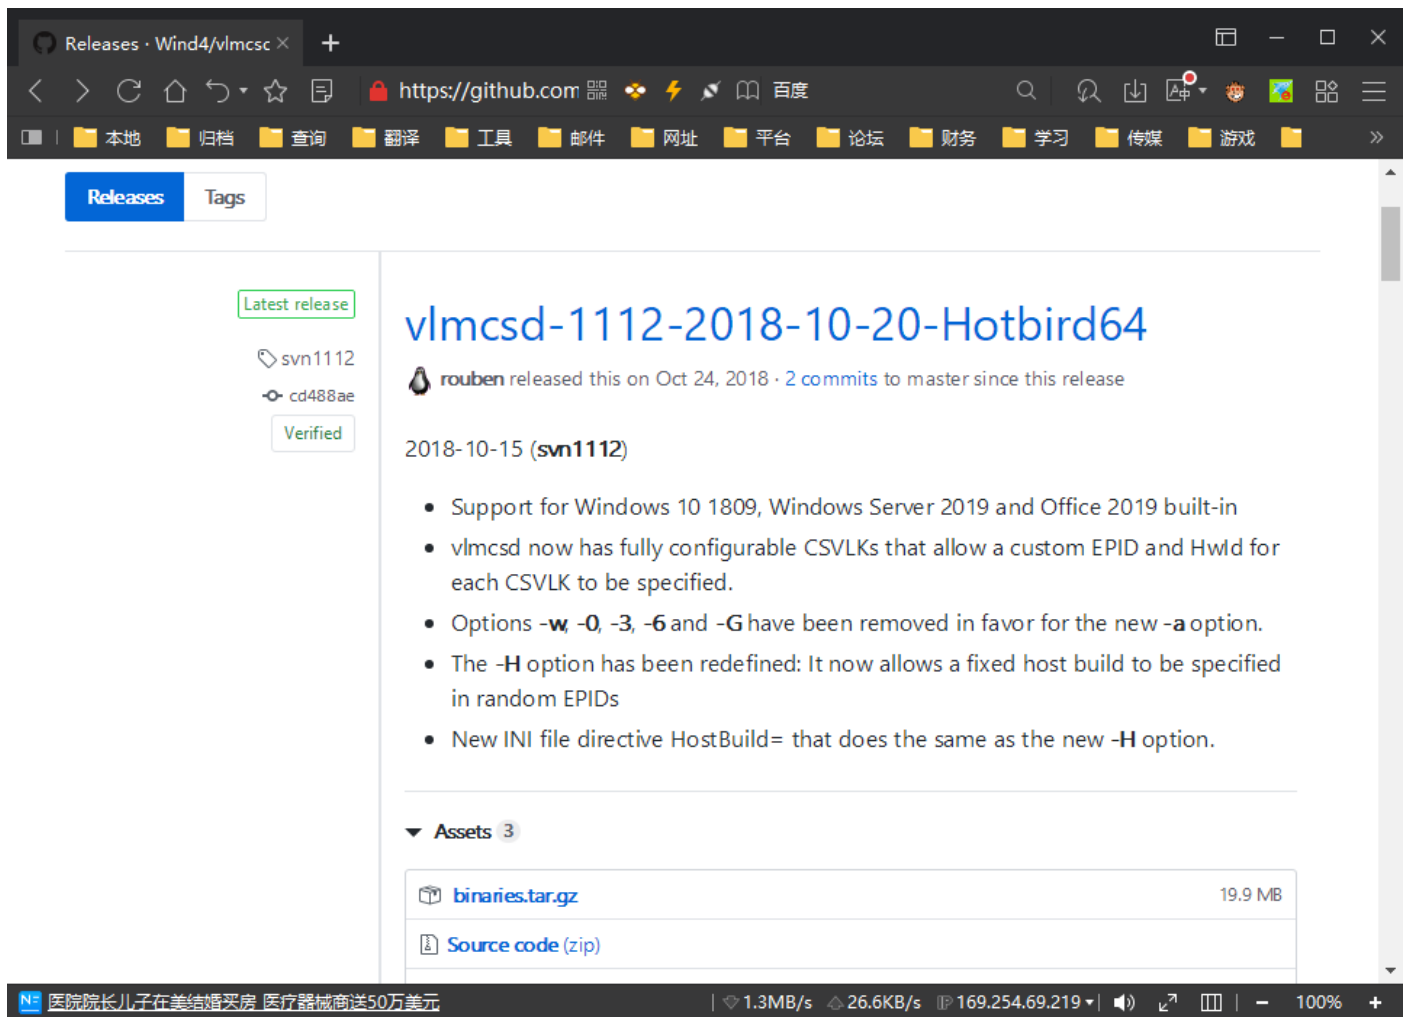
Releases · Wind4/vlmcsc ×
+

https://github.com 百度

本地 归档 查询 翻译 工具 邮件 网址 平台 论坛 财务 学习 传媒 游戏

Releases Tags

Latest release

svn1112

cd488ae

Verified

vlmcsd-1112-2018-10-20-Hotbird64

rouben released this on Oct 24, 2018 · 2 commits to master since this release

2018-10-15 (svn1112)

- Support for Windows 10 1809, Windows Server 2019 and Office 2019 built-in
- vlmcsd now has fully configurable CSVLKs that allow a custom EPID and Hwld for each CSVLK to be specified.
- Options -w, -0, -3, -6 and -G have been removed in favor for the new -a option.
- The -H option has been redefined: It now allows a fixed host build to be specified in random EPIDs
- New INI file directive HostBuild= that does the same as the new -H option.

Assets 3

binaries.tar.gz 19.9 MB

Source code (zip)

医院院长儿子在美结婚买房 医疗器械商送50万美元 1.3MB/s 26.6KB/s 169.254.69.219 100% +